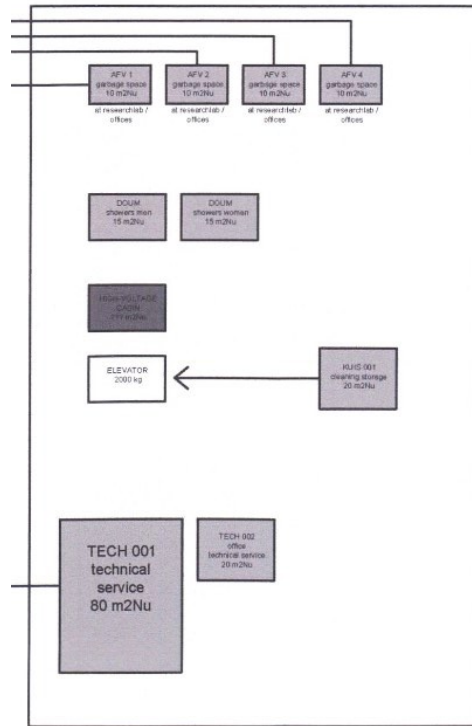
AFV 1
garbage space
10 m2Nu

at researchlab / offices

AFV 2
garbage space
10 m2Nu

at researchlab / offices

AFV 3
garbage space
10 m2Nu

at researchlab / offices

AFV 4
garbage space
10 m2Nu

at researchlab / offices

DOUM
showers men
15 m2Nu

DOUM
showers women
15 m2Nu

HIGH-VOLTAGE
CABIN
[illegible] m2Nu

ELEVATOR
2000 kg

KUIS 001
cleaning storage
20 m2Nu

TECH 001
technical
service
80 m2Nu

TECH 002
office
technical service
20 m2Nu